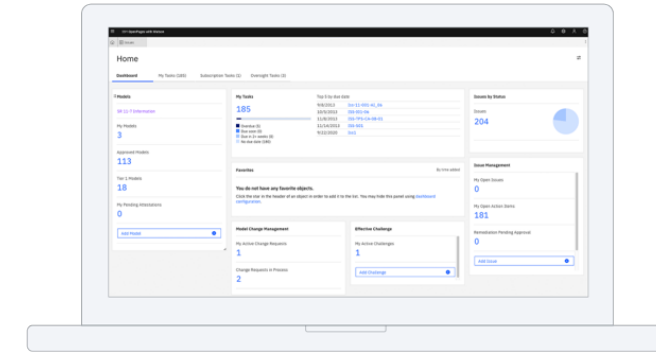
Home

Dashboard My Tasks (185) Subscription Tasks (1) Oversight Tasks (3)

7 Models

My Models
3

Approved Models
113

Tier 1 Models
18

My Pending Attestations
0

Add Model

My Tasks
185

Top 5 by due date
9/8/2013
10/5/2013
11/5/2013
11/14/2013
9/22/2020

You do not have any favorite objects.

Model Change Management

My Active Change Requests
1

Change Requests in Process
2

Effective Challenge

My Active Challenges
1

Add Challenge

Issues by Status

Issues
204

Issue Management

My Open Issues
0

My Open Action Items
181

Remediation Pending Approval
0

Add Issue